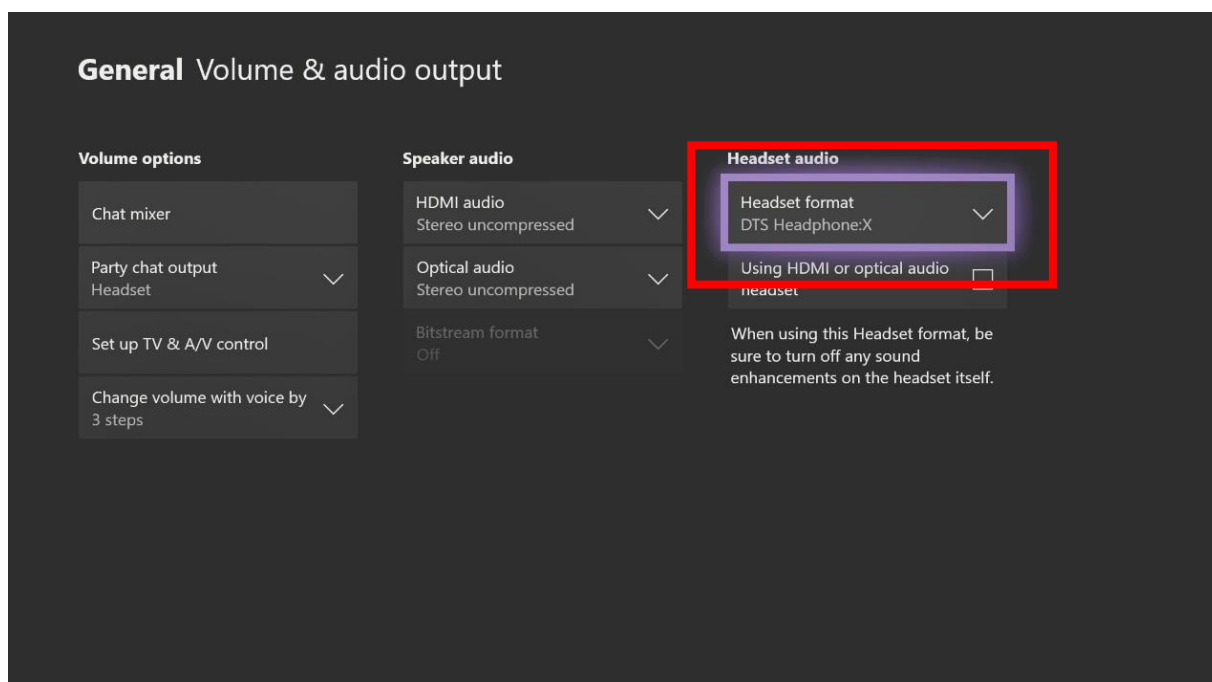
General Volume & audio output

Volume options

Chat mixer

Party chat output
Headset

Set up TV & A/V control

Change volume with voice by
3 steps

Speaker audio

HDMI audio
Stereo uncompressed

Optical audio
Stereo uncompressed

Bitstream format
Off

Headset audio

Headset format
DTS Headphone:X

Using HDMI or optical audio headset

When using this Headset format, be sure to turn off any sound enhancements on the headset itself.